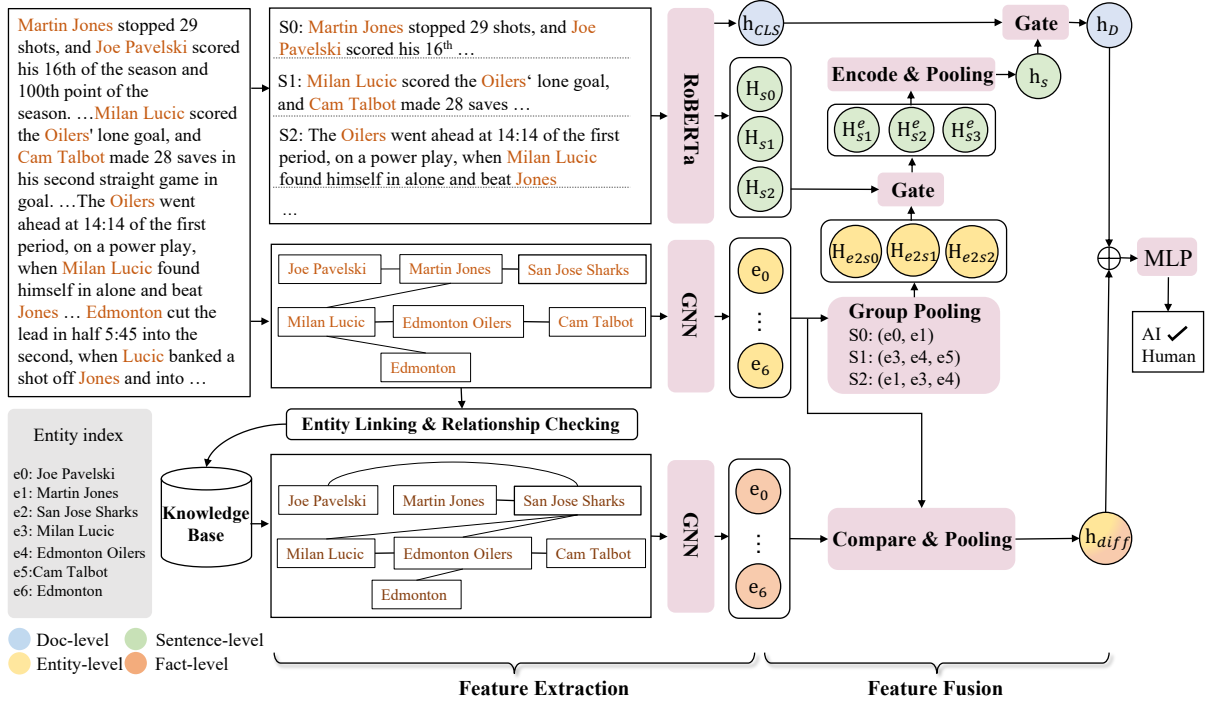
Martin Jones stopped 29 shots, and Joe Pavelski scored his 16th of the season and 100th point of the season. …Milan Lucic scored the Oilers' lone goal, and Cam Talbot made 28 saves in his second straight game in goal. …The Oilers went ahead at 14:14 of the first period, on a power play, when Milan Lucic found himself in alone and beat Jones … Edmonton cut the lead in half 5:45 into the second, when Lucic banked a shot off Jones and into …

S0: Martin Jones stopped 29 shots, and Joe Pavelski scored his 16$^{th}$ …

S1: Milan Lucic scored the Oilers' lone goal, and Cam Talbot made 28 saves …

S2: The Oilers went ahead at 14:14 of the first period, on a power play, when Milan Lucic found himself in alone and beat Jones

…

RoBERTa

$h_{CLS}$

Gate

$h_D$

Encode & Pooling

$h_s$

$H_{s0}$

$H_{s1}$

$H_{s2}$

$H^e_{s1}$ $H^e_{s2}$ $H^e_{s3}$

Gate

$H_{e2s0}$ $H_{e2s1}$ $H_{e2s2}$

Joe Pavelski, Martin Jones, San Jose Sharks, Milan Lucic, Edmonton Oilers, Cam Talbot, Edmonton

GNN

$e_0$

⋮

$e_6$

Group Pooling
S0: (e0, e1)
S1: (e3, e4, e5)
S2: (e1, e3, e4)

MLP

AI ✔
Human

Entity Linking & Relationship Checking

Entity index
e0: Joe Pavelski
e1: Martin Jones
e2: San Jose Sharks
e3: Milan Lucic
e4: Edmonton Oilers
e5:Cam Talbot
e6: Edmonton

Knowledge Base

Joe Pavelski, Martin Jones, San Jose Sharks, Milan Lucic, Edmonton Oilers, Cam Talbot, Edmonton

GNN

$e_0$

⋮

$e_6$

Compare & Pooling

$h_{diff}$

Doc-level
Sentence-level
Entity-level
Fact-level

Feature Extraction

Feature Fusion